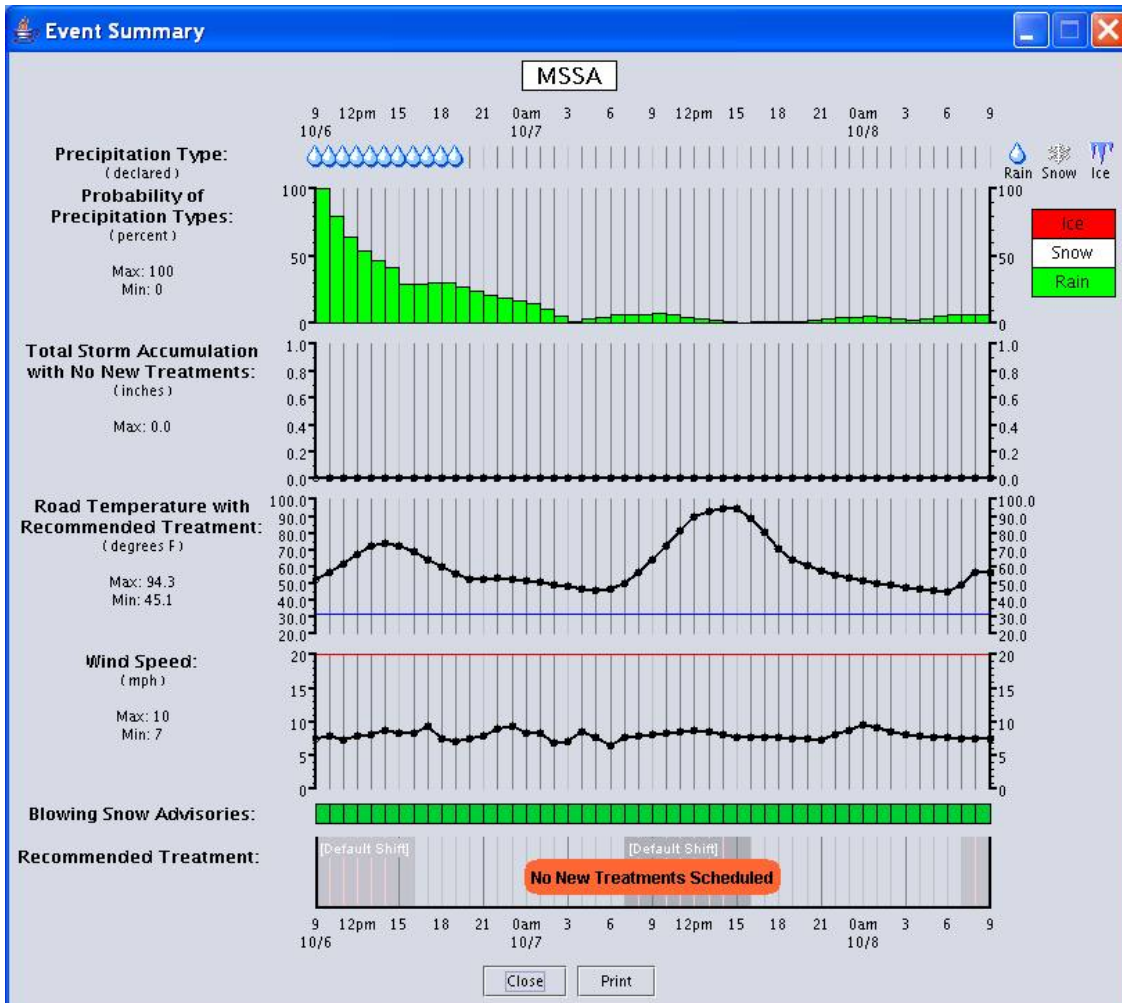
Event Summary

MSSA

9 12pm 15 18 21 0am 3 6 9 12pm 15 18 21 0am 3 6 9
10/6 10/7 10/8

Precipitation Type:
(declared)

Rain Snow Ice

Probability of Precipitation Types:
(percent)

Max: 100
Min: 0

100 50 0
100 50 0

Ice
Snow
Rain

Total Storm Accumulation with No New Treatments:
(inches)

Max: 0.0

1.0 0.8 0.6 0.4 0.2 0.0
1.0 0.8 0.6 0.4 0.2 0.0

Road Temperature with Recommended Treatment:
(degrees F)

Max: 94.3
Min: 45.1

100.0 90.0 80.0 70.0 60.0 50.0 40.0 30.0 20.0
100.0 90.0 80.0 70.0 60.0 50.0 40.0 30.0 20.0

Wind Speed:
(mph)

Max: 10
Min: 7

20 15 10 5 0
20 15 10 5 0

Blowing Snow Advisories:

Recommended Treatment:

[Default Shift] [Default Shift]

No New Treatments Scheduled

9 12pm 15 18 21 0am 3 6 9 12pm 15 18 21 0am 3 6 9
10/6 10/7 10/8

Close Print